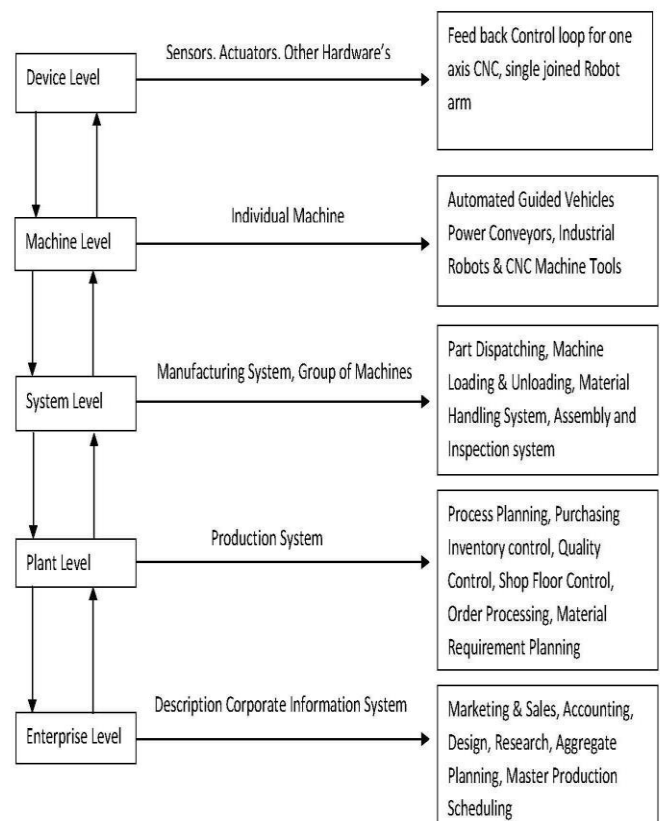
Device Level

Sensors. Actuators. Other Hardware's

Feed back Control loop for one axis CNC, single joined Robot arm

Machine Level

Individual Machine

Automated Guided Vehicles Power Conveyors, Industrial Robots & CNC Machine Tools

System Level

Manufacturing System, Group of Machines

Part Dispatching, Machine Loading & Unloading, Material Handling System, Assembly and Inspection system

Plant Level

Production System

Process Planning, Purchasing Inventory control, Quality Control, Shop Floor Control, Order Processing, Material Requirement Planning

Enterprise Level

Description Corporate Information System

Marketing & Sales, Accounting, Design, Research, Aggregate Planning, Master Production Scheduling